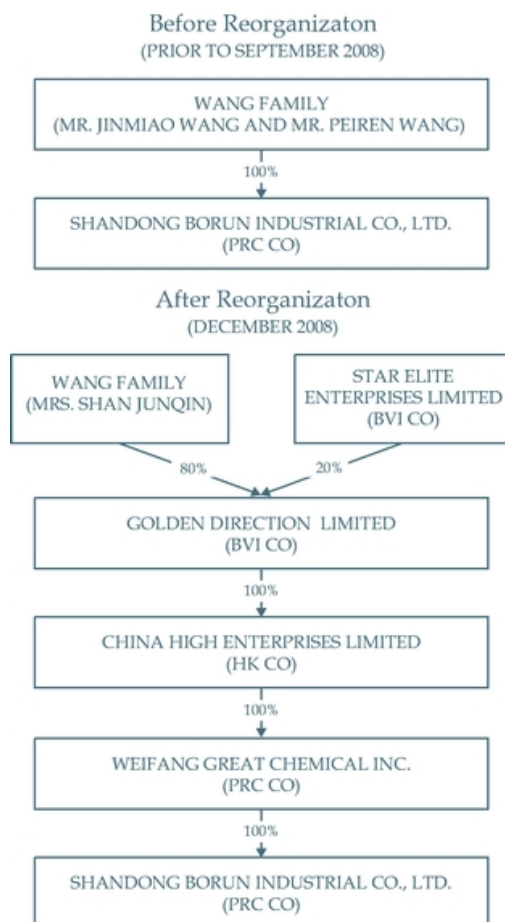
Before Reorganizaton
(PRIOR TO SEPTEMBER 2008)

WANG FAMILY
(MR. JINMIAO WANG AND MR. PEIREN WANG)

100%

SHANDONG BORUN INDUSTRIAL CO., LTD.
(PRC CO)

After Reorganizaton
(DECEMBER 2008)

WANG FAMILY
(MRS. SHAN JUNQIN)

STAR ELITE
ENTERPRISES LIMITED
(BVI CO)

80%

20%

GOLDEN DIRECTION LIMITED
(BVI CO)

100%

CHINA HIGH ENTERPRISES LIMITED
(HK CO)

100%

WEIFANG GREAT CHEMICAL INC.
(PRC CO)

100%

SHANDONG BORUN INDUSTRIAL CO., LTD.
(PRC CO)